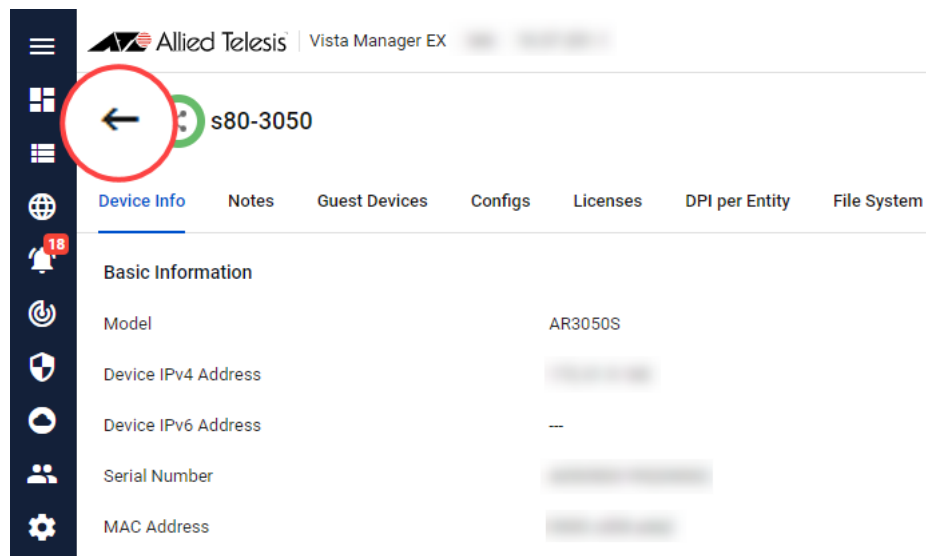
Allied Telesis | Vista Manager EX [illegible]

18

s80-3050

Device Info Notes Guest Devices Configs Licenses DPI per Entity File System

Basic Information

| | |
|---|---|
| Model | AR3050S |
| Device IPv4 Address | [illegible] |
| Device IPv6 Address | --- |
| Serial Number | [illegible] |
| MAC Address | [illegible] |